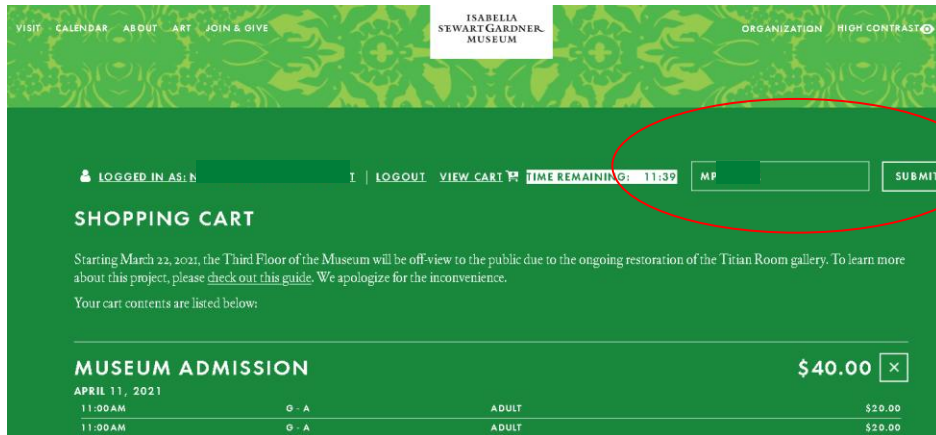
VISIT CALENDAR ABOUT ART JOIN & GIVE

ISABELLA STEWART GARDNER MUSEUM

ORGANIZATION HIGH CONTRAST

LOGGED IN AS: N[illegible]T | LOGOUT VIEW CART TIME REMAINING: 11:39

MP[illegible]

SUBMI

SHOPPING CART

Starting March 22, 2021, the Third Floor of the Museum will be off-view to the public due to the ongoing restoration of the Titian Room gallery. To learn more about this project, please check out this guide. We apologize for the inconvenience.

Your cart contents are listed below:

MUSEUM ADMISSION $40.00 ×

APRIL 11, 2021

| 11:00AM | G - A | ADULT | $20.00 |
|---|---|---|---|
| 11:00AM | G - A | ADULT | $20.00 |